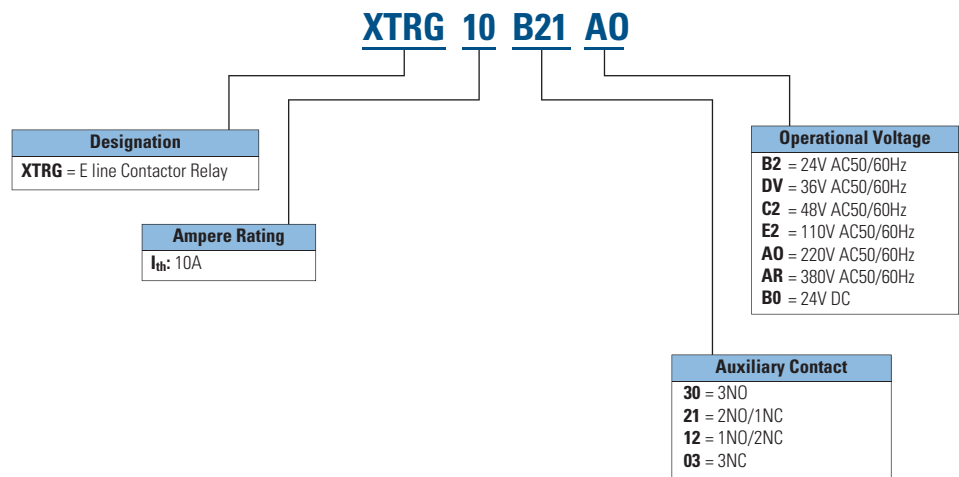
XTRG 10 B21 AO

Designation
**XTRG** = E line Contactor Relay

Ampere Rating
$I_{th}$: 10A

Operational Voltage
**B2** = 24V AC50/60Hz
**DV** = 36V AC50/60Hz
**C2** = 48V AC50/60Hz
**E2** = 110V AC50/60Hz
**AO** = 220V AC50/60Hz
**AR** = 380V AC50/60Hz
**B0** = 24V DC

Auxiliary Contact
**30** = 3NO
**21** = 2NO/1NC
**12** = 1NO/2NC
**03** = 3NC